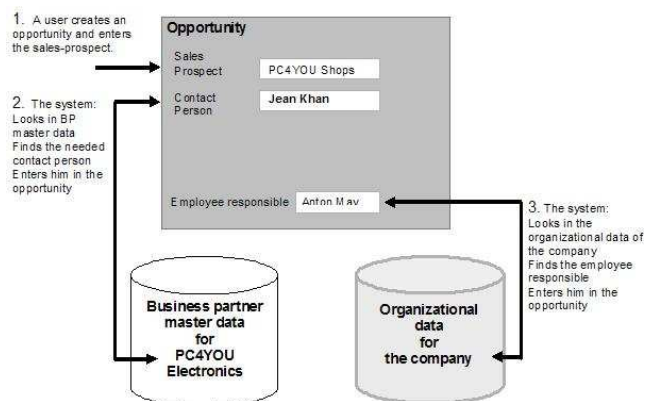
1. A user creates an opportunity and enters the sales-prospect.

Opportunity

Sales Prospect PC4YOU Shops

Contact Person Jean Khan

2. The system: Looks in BP master data Finds the needed contact person Enters him in the opportunity

Employee responsible Anton Mav

3. The system: Looks in the organizational data of the company Finds the employee responsible Enters him in the opportunity

Business partner master data for PC4YOU Electronics

Organizational data for the company